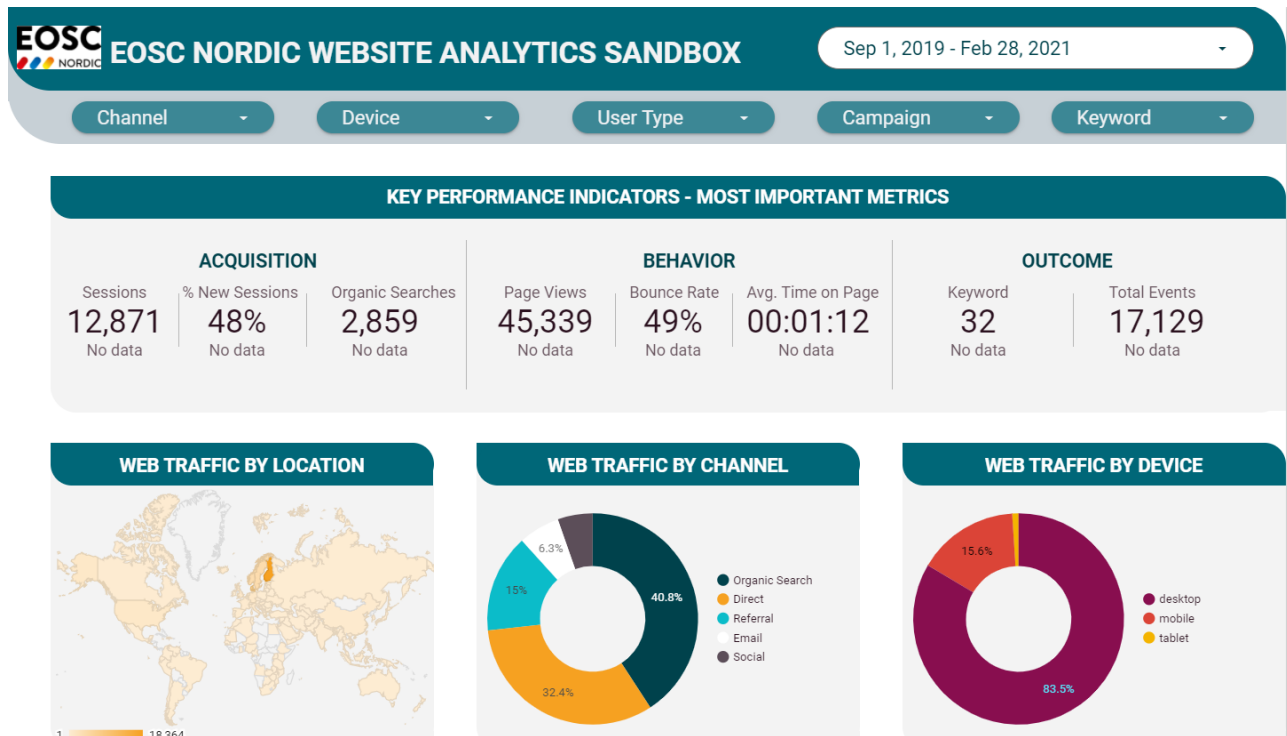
EOSC NORDIC

EOSC NORDIC WEBSITE ANALYTICS SANDBOX

Sep 1, 2019 - Feb 28, 2021

Channel | Device | User Type | Campaign | Keyword

KEY PERFORMANCE INDICATORS - MOST IMPORTANT METRICS

ACQUISITION

Sessions
12,871
No data

% New Sessions
48%
No data

Organic Searches
2,859
No data

BEHAVIOR

Page Views
45,339
No data

Bounce Rate
49%
No data

Avg. Time on Page
00:01:12
No data

OUTCOME

Keyword
32
No data

Total Events
17,129
No data

WEB TRAFFIC BY LOCATION

1 18,364

WEB TRAFFIC BY CHANNEL

6.3%
15%
40.8%
32.4%

Organic Search
Direct
Referral
Email
Social

WEB TRAFFIC BY DEVICE

15.6%
83.5%

desktop
mobile
tablet